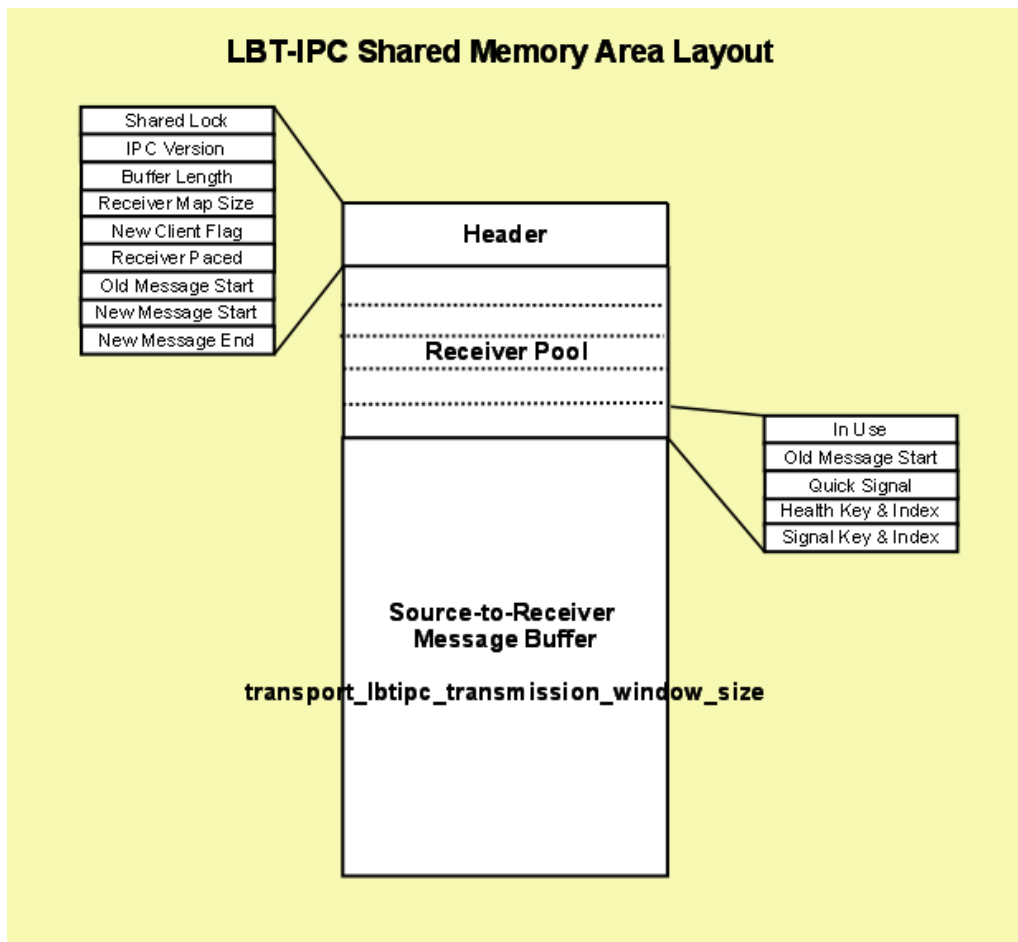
LBT-IPC Shared Memory Area Layout

Shared Lock
IPC Version
Buffer Length
Receiver Map Size
New Client Flag
Receiver Paced
Old Message Start
New Message Start
New Message End

Header

Receiver Pool

In Use
Old Message Start
Quick Signal
Health Key & Index
Signal Key & Index

Source-to-Receiver Message Buffer

transport_lbtipc_transmission_window_size